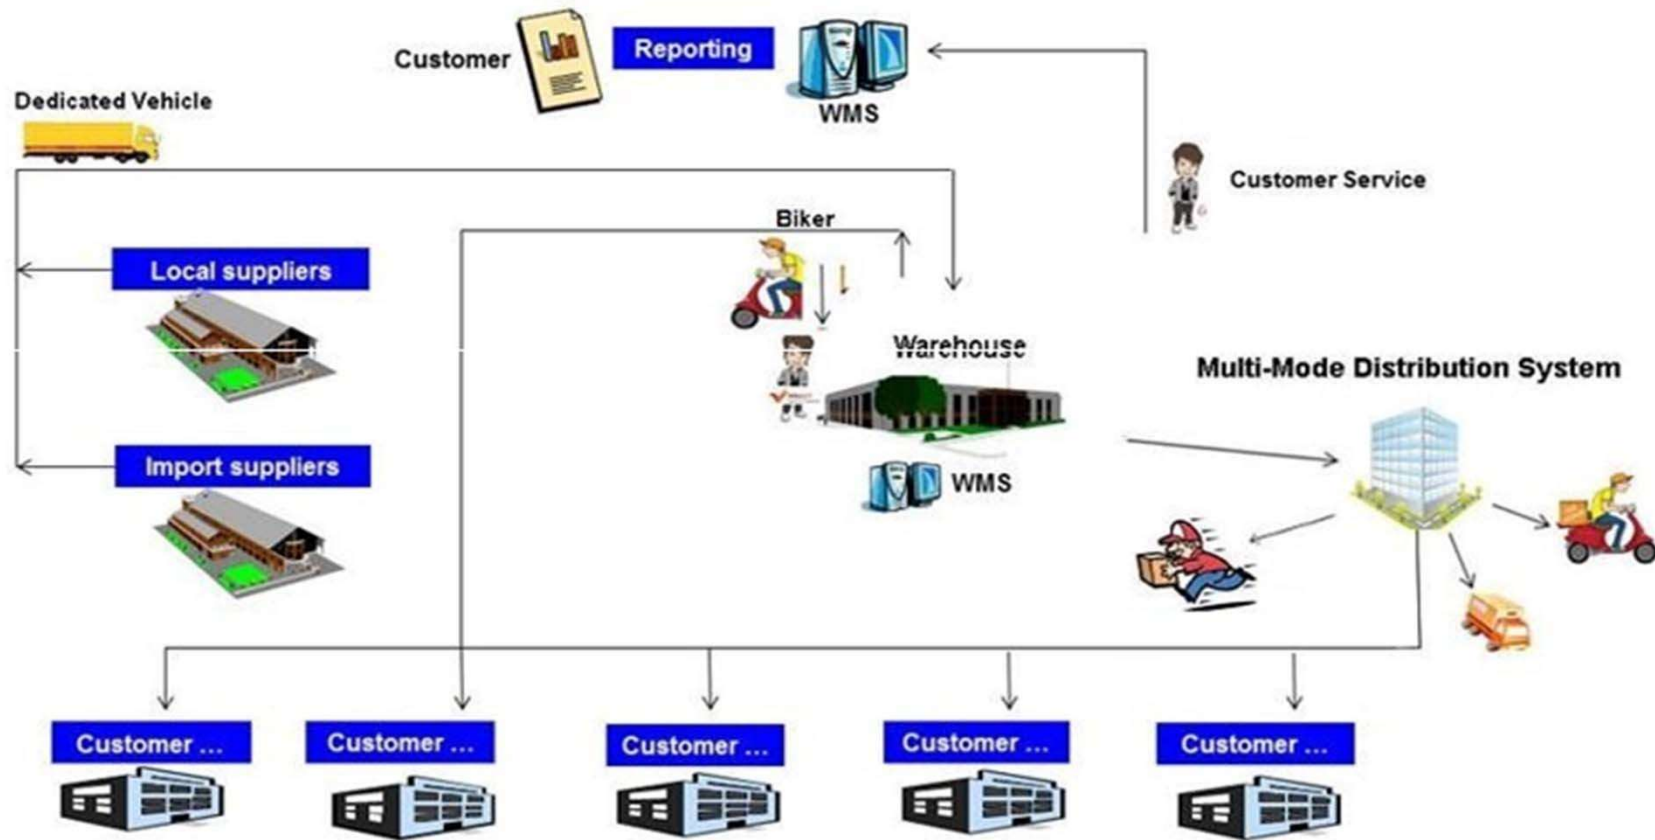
Customer

Reporting

WMS

Dedicated Vehicle

Customer Service

Biker

Local suppliers

Warehouse

Multi-Mode Distribution System

WMS

Import suppliers

Customer ...

Customer ...

Customer ...

Customer ...

Customer ...